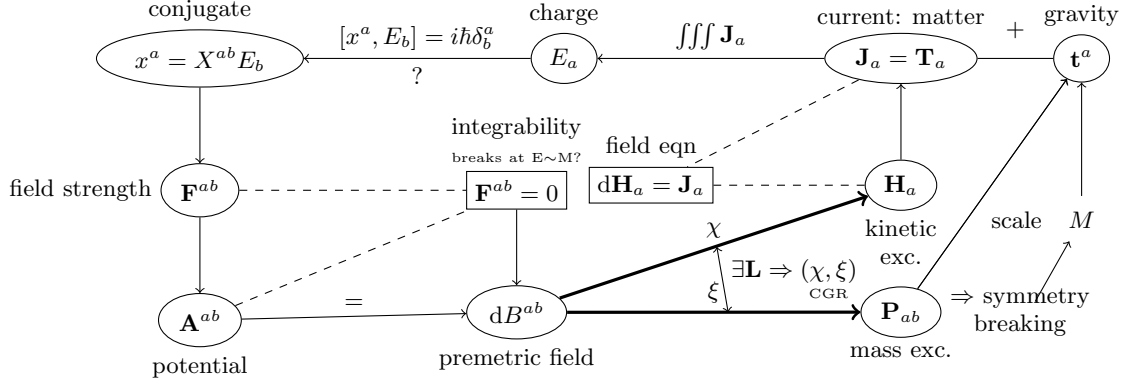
conjugate

$x^a = X^{ab} E_b$

$[x^a, E_b] = i\hbar\delta^a_b$

?

charge

$E_a$

$\iiint \mathbf{J}_a$

current: matter

$\mathbf{J}_a = \mathbf{T}_a$

+

gravity

$\mathbf{t}^a$

integrability

breaks at E∼M?

field eqn

field strength

$\mathbf{F}^{ab}$

$\mathbf{F}^{ab} = 0$

$\mathrm{d}\mathbf{H}_a = \mathbf{J}_a$

$\mathbf{H}_a$

kinetic exc.

scale $M$

$\chi$

$\xi$

$\exists\mathbf{L} \Rightarrow (\chi, \xi)$

CGR

$\mathbf{A}^{ab}$

=

$\mathrm{d}B^{ab}$

$\mathbf{P}_{ab}$

$\Rightarrow$ symmetry breaking

potential

premetric field

mass exc.